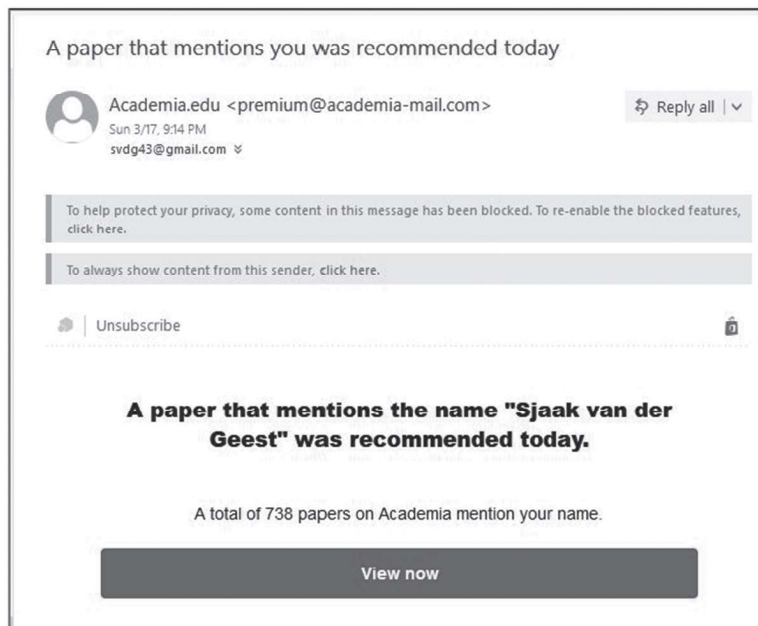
A paper that mentions you was recommended today

Academia.edu <premium@academia-mail.com>
Sun 3/17, 9:14 PM
svdg43@gmail.com

Reply all

To help protect your privacy, some content in this message has been blocked. To re-enable the blocked features, click here.

To always show content from this sender, click here.

Unsubscribe

A paper that mentions the name "Sjaak van der Geest" was recommended today.

A total of 738 papers on Academia mention your name.

View now